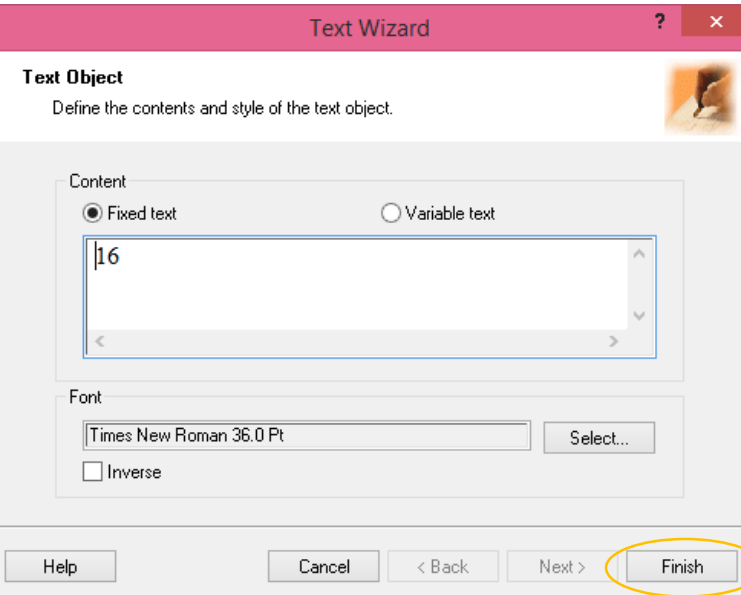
Text Wizard

?

×

Text Object

Define the contents and style of the text object.

Content

Fixed text

Variable text

16

Font

Times New Roman 36.0 Pt

Select...

Inverse

Help

Cancel

< Back

Next >

Finish